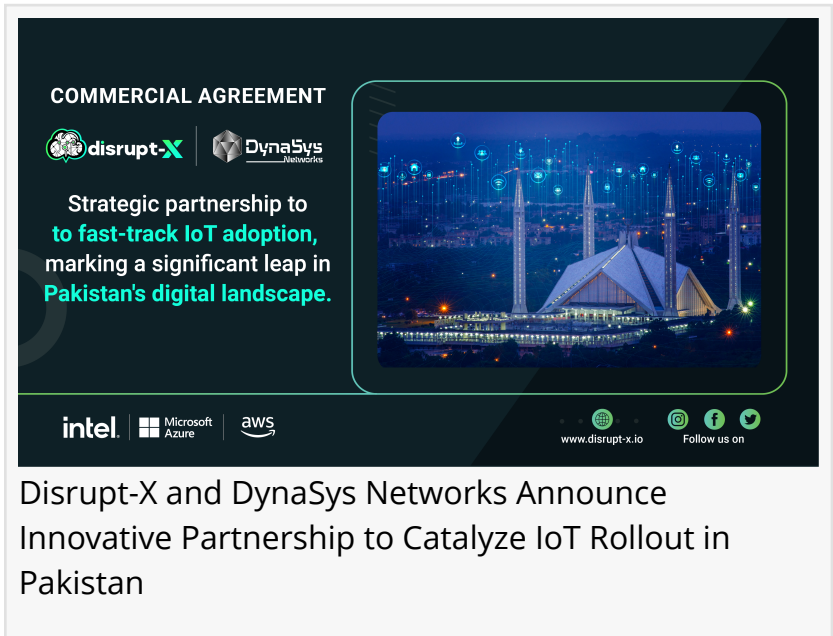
COMMERCIAL AGREEMENT

disrupt-X | DynaSys Networks

Strategic partnership to to fast-track IoT adoption, marking a significant leap in Pakistan's digital landscape.

intel. | Microsoft Azure | aws

www.disrupt-x.io

Follow us on

Disrupt-X and DynaSys Networks Announce Innovative Partnership to Catalyze IoT Rollout in Pakistan